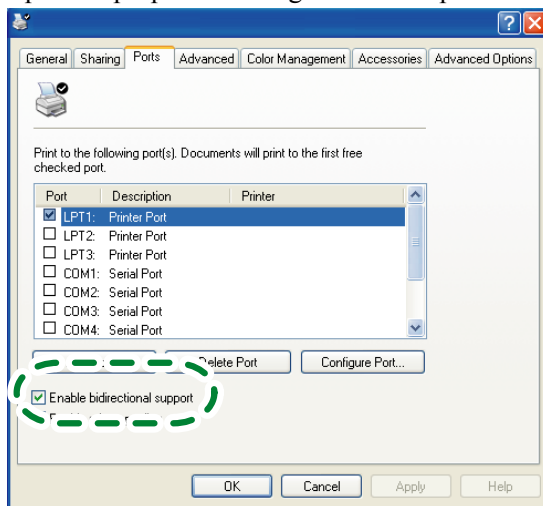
General | Sharing | Ports | Advanced | Color Management | Accessories | Advanced Options

Print to the following port(s). Documents will print to the first free checked port.

| Port | Description | Printer |
|---|---|---|
| ☑ LPT1: | Printer Port | |
| ☐ LPT2: | Printer Port | |
| ☐ LPT3: | Printer Port | |
| ☐ COM1: | Serial Port | |
| ☐ COM2: | Serial Port | |
| ☐ COM3: | Serial Port | |
| ☐ COM4: | Serial Port | |

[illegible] | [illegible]elete Port | Configure Port...

☑ Enable bidirectional support

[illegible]

OK | Cancel | Apply | Help